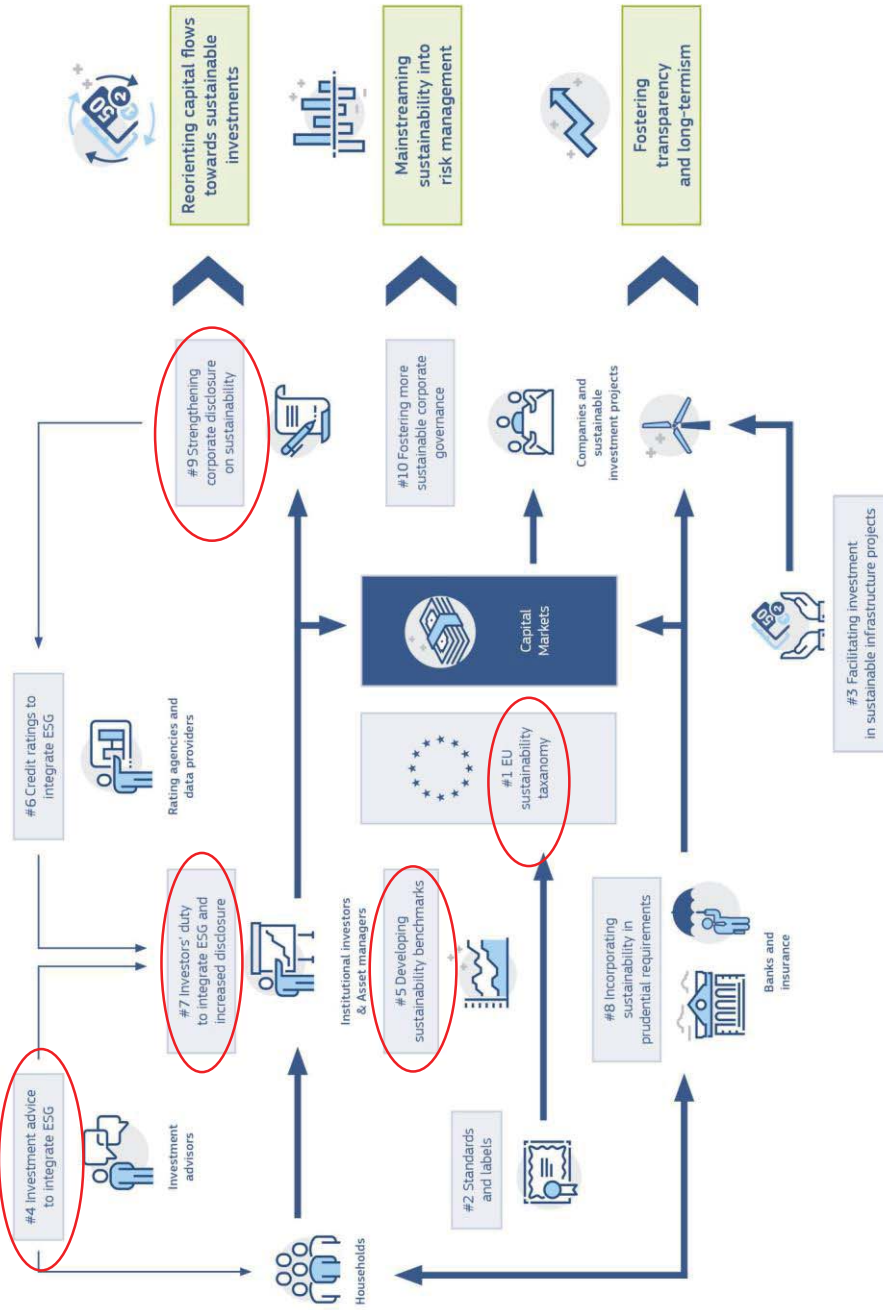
Reorienting capital flows towards sustainable investments

Mainstreaming sustainability into risk management

Fostering transparency and long-termism

#9 Strengthening corporate disclosure on sustainability

#10 Fostering more sustainable corporate governance

Companies and sustainable investment projects

#6 Credit ratings to integrate ESG

Rating agencies and data providers

Capital Markets

#1 EU sustainability taxonomy

#3 Facilitating investment in sustainable infrastructure projects

#4 Investment advice to integrate ESG

Investment advisors

#7 Investors' duty to integrate ESG and increased disclosure

Institutional investors & Asset managers

#5 Developing sustainability benchmarks

#8 Incorporating sustainability in prudential requirements

Banks and insurance

#2 Standards and labels

Households